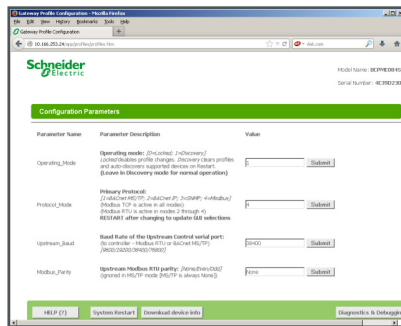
Gateway Profile Configuration - Mozilla Firefox

File Edit View History Bookmarks Tools Help

Gateway Profile Configuration +

10.166.252.24/app/profiles/profiles.htm

disk.com

Schneider Electric

Model Name: BCPMEOB45

Serial Number: 4C39D230

Configuration Parameters

| Parameter Name | Parameter Description | Value | |
|---|---|---|---|
| Operating_Mode | Operating mode: {0=Locked; 1=Discovery} Locked disables profile changes. Discovery clears profiles and auto-discovers supported devices on Restart. (Leave in Discovery mode for normal operation) | 1 | Submit |
| Protocol_Mode | Primary Protocol: {1=BACnet MS/TP; 2=BACnet IP; 3=SNMP; 4=Modbus} (Modbus TCP is active in all modes) (Modbus RTU is active in modes 2 through 4) RESTART after changing to update GUI selections | 4 | Submit |
| Upstream_Baud | Baud Rate of the Upstream Control serial port: (to controller - Modbus RTU or BACnet MS/TP) {9600/19200/38400/76800} | 38400 | Submit |
| Modbus_Parity | Upstream Modbus RTU parity: {None/Even/Odd} (ignored in MS/TP mode (MS/TP is always None)) | None | Submit |

HELP (?) System Restart Download device info Diagnostics & Debugging